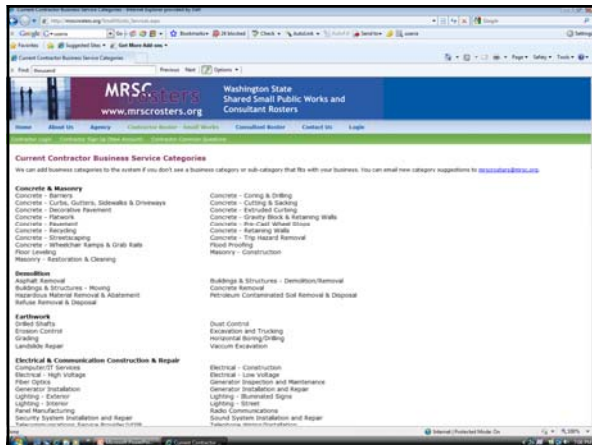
MRSC Rosters
www.mrscrosters.org

Washington State
Shared Small Public Works and
Consultant Rosters

Home | About Us | Agency | Contractor Roster - Small Works | Consultant Roster | Contact Us | Login

Current Contractor Business Service Categories

We can add business categories to the system if you don't see a business category or sub-category that fits with your business. You can email new category suggestions to mrscrosters@mrsc.org.

Concrete & Masonry
Concrete - Barriers
Concrete - Curbs, Gutters, Sidewalks & Driveways
Concrete - Decorative Pavement
Concrete - Flatwork
Concrete - Pavement
Concrete - Recycling
Concrete - Streetscaping
Concrete - Wheelchair Ramps & Grab Rails
Floor Leveling
Masonry - Restoration & Cleaning

Concrete - Coring & Drilling
Concrete - Cutting & Sacking
Concrete - Extruded Curbing
Concrete - Gravity Block & Retaining Walls
Concrete - Pre-Cast Wheel Stops
Concrete - Retaining Walls
Concrete - Trip Hazard Removal
Flood Proofing
Masonry - Construction

Demolition
Asphalt Removal
Buildings & Structures - Moving
Hazardous Material Removal & Abatement
Refuse Removal & Disposal

Buildings & Structures - Demolition/Removal
Concrete Removal
Petroleum Contaminated Soil Removal & Disposal

Earthwork
Drilled Shafts
Erosion Control
Grading
Landslide Repair

Dust Control
Excavation and Trucking
Horizontal Boring/Drilling
Vacuum Excavation

Electrical & Communication Construction & Repair
Computer/IT Services
Electrical - High Voltage
Fiber Optics
Generator Installation
Lighting - Exterior
Lighting - Interior
Panel Manufacturing
Security System Installation and Repair
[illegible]

Electrical - Construction
Electrical - Low Voltage
Generator Inspection and Maintenance
Generator Installation and Repair
Lighting - Illuminated Signs
Lighting - Street
Radio Communications
Sound System Installation and Repair
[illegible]